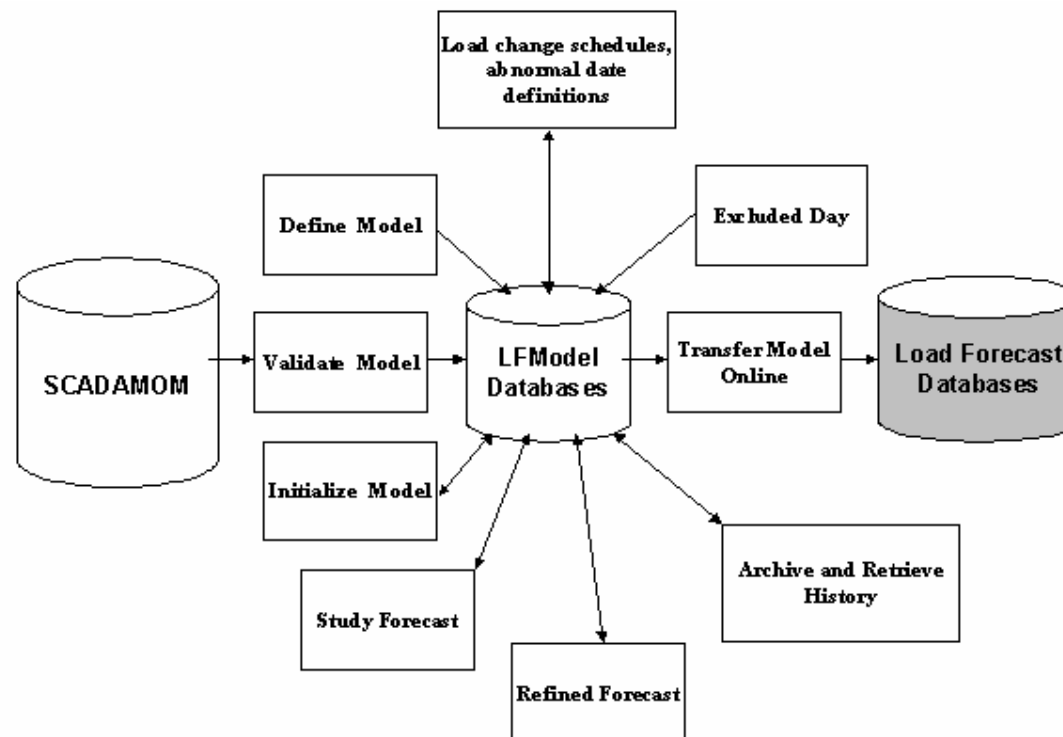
Load change schedules, abnormal date definitions

Define Model

Exluded Day

SCADAMOM

Validate Model

LFModel Databases

Transfer Model Online

Load Forecast Databases

Initialize Model

Archive and Retrieve History

Study Forecast

Refined Forecast